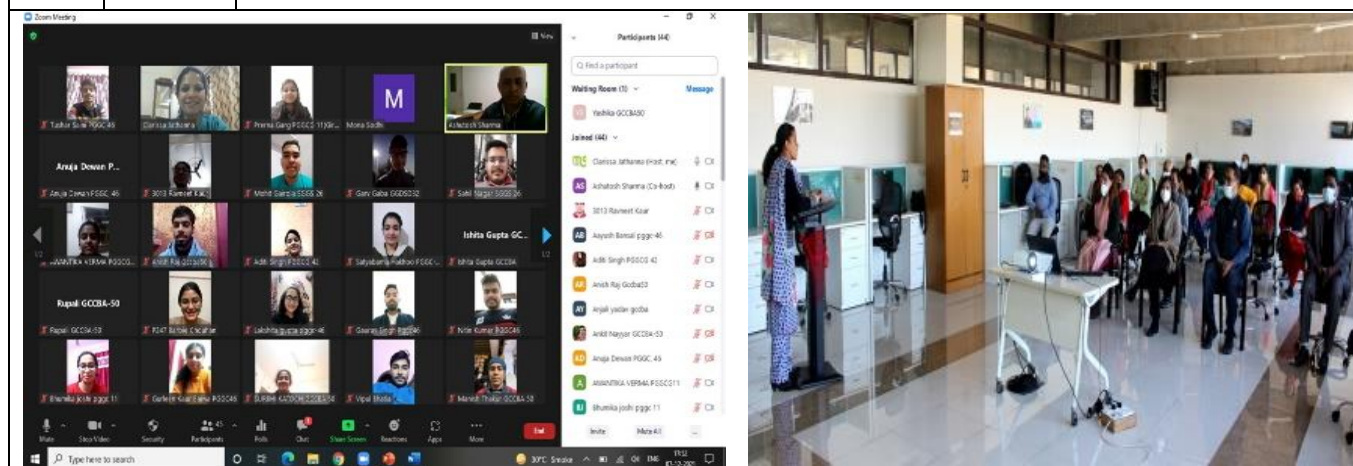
Zoom Meeting

View

Participants (44)

Find a participant

Waiting Room (1)

Message

Yashika GCCBA50

Joined (44)

Clarissa Jatanna (Host, me)

Ashutosh Sharma (Co-host)

3013 Ravneet Kaur

Aayush Bansal pggc-46

Aditi Singh PGGCG 42

Anish Raj Gccba53

Anjali yadav gccba

Ankit Nayyar GCCBA-53

Anuja Dewan PGGC 46

ANANTIKA VERMA PGGCG11

Bhumika joshi pggc 11

Invite

Mute All

Tushar Saini PGGC 46

Clarissa Jathanna

Prerna Garg PGGCG 11(Gir...

Mona Sodhi

M

Ashutosh Sharma

Anuja Dewan P...

Anuja Dewan PGGC 46

3013 Ravneet Kaur

Mohit Garg SGGS 26

Garv Gaba SGGDS232

Sahil Nagar SGGS 26

ANANTIKA VERMA PGGCG...

Ankit Raj gccba50

Aditi Singh PGGCG 42

Satyabama Padhoo PGGC...

Ishita Gupta GC...

Ishita Gupta GCCBA

Rupali GCCBA-50

Rupali GCCBA-50

P247 Ritika Chauhan

Lakshita gupta pggc-46

Gaurav Singh Pggc46

Nitin Kumar PGGC46

Bhumika joshi pggc 11

Gurleen Kaur PGGCG 46

SURBHI KAUSHIK GCCBA 54

Vipul Bhatia

Manish Thakur GCCBA 50

Mute

Stop Video

Security

Participants 45

Polls

Chat

Share Screen

Reactions

Apps

More

End

Type here to search

30°C Smoke

ENG